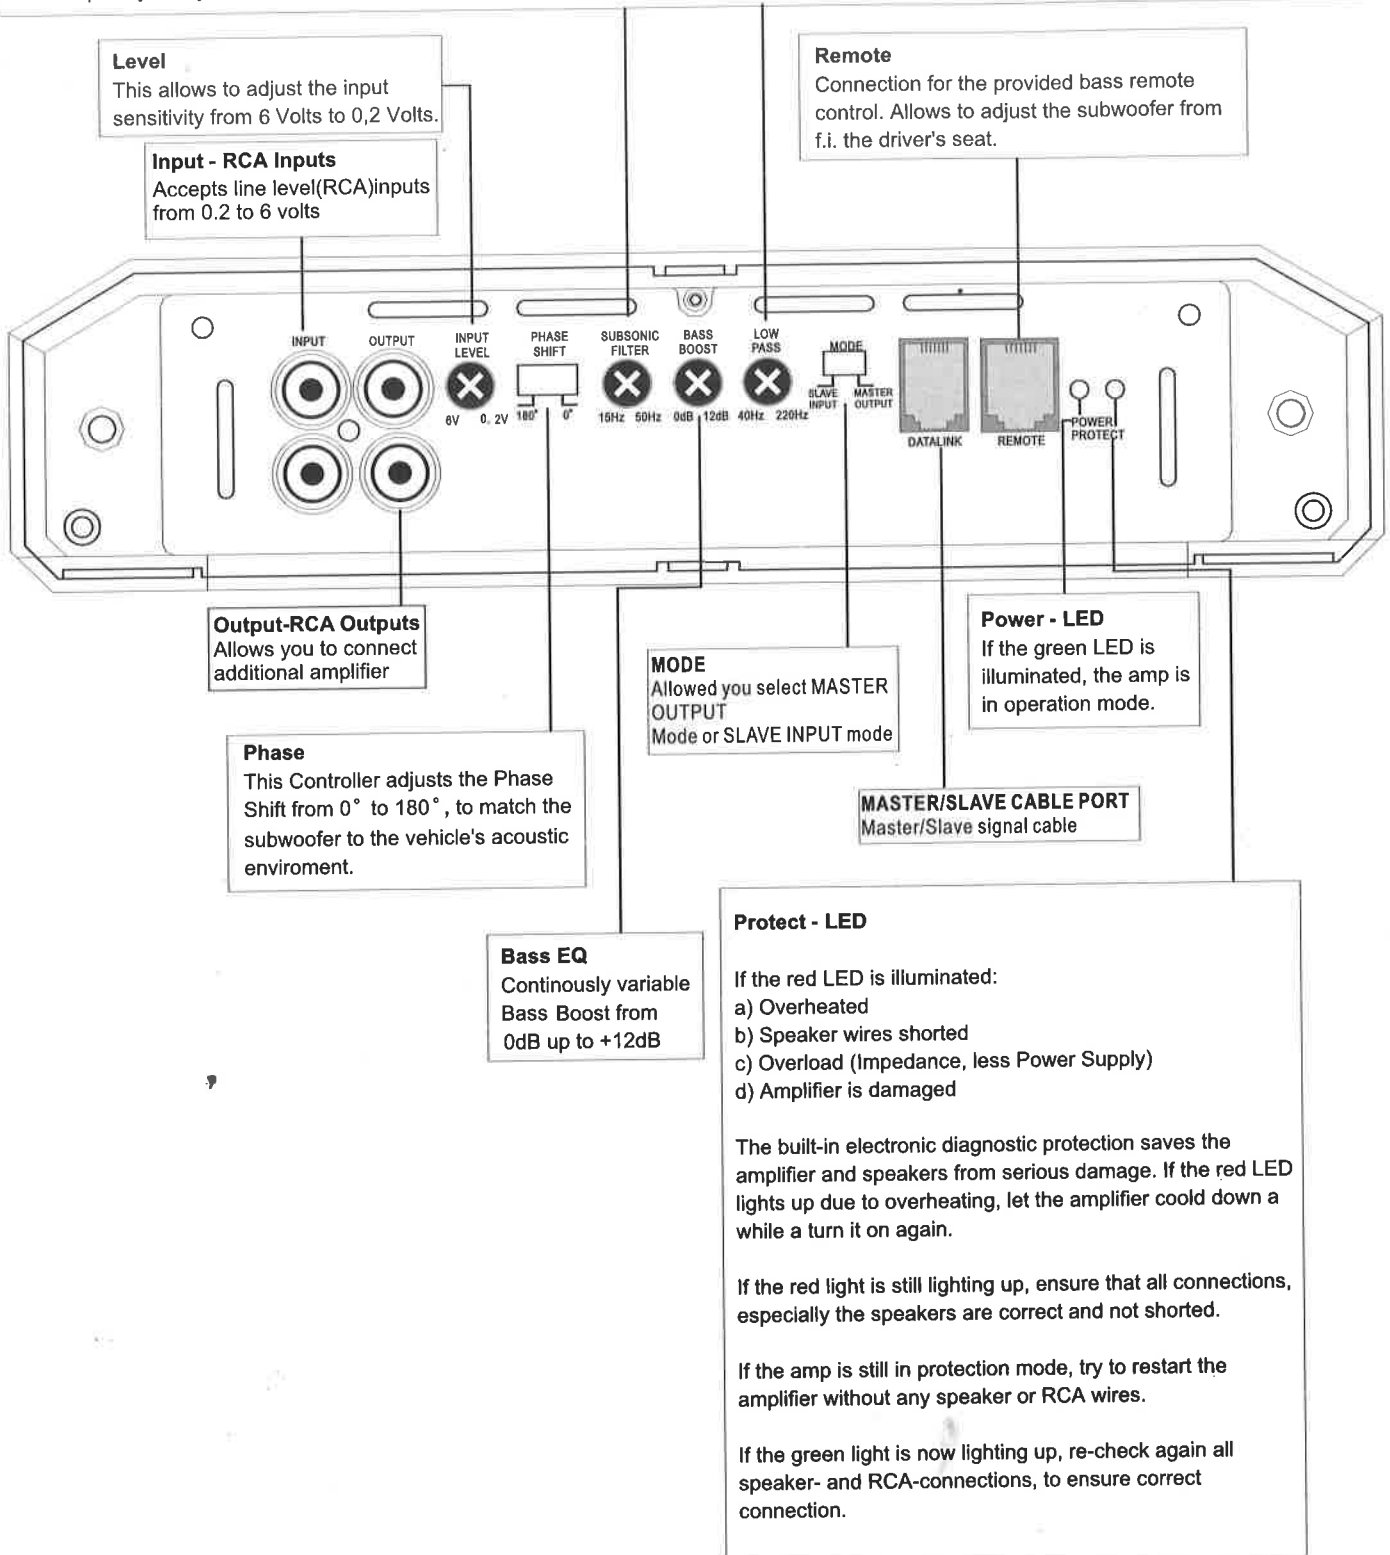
Level
This allows to adjust the input sensitivity from 6 Volts to 0,2 Volts.

Input - RCA Inputs
Accepts line level(RCA)inputs from 0.2 to 6 volts

Remote
Connection for the provided bass remote control. Allows to adjust the subwoofer from f.i. the driver's seat.

INPUT
OUTPUT
INPUT LEVEL
6V 0.2V
PHASE SHIFT
180° 0°
SUBSONIC FILTER
15Hz 50Hz
BASS BOOST
0dB 12dB
LOW PASS
40Hz 220Hz
MODE
SLAVE INPUT
MASTER OUTPUT
DATALINK
REMOTE
POWER
PROTECT

Output-RCA Outputs
Allows you to connect additional amplifier

MODE
Allowed you select MASTER OUTPUT Mode or SLAVE INPUT mode

Power - LED
If the green LED is illuminated, the amp is in operation mode.

Phase
This Controller adjusts the Phase Shift from 0° to 180°, to match the subwoofer to the vehicle's acoustic enviroment.

MASTER/SLAVE CABLE PORT
Master/Slave signal cable

Bass EQ
Continously variable Bass Boost from 0dB up to +12dB

Protect - LED

If the red LED is illuminated:
a) Overheated
b) Speaker wires shorted
c) Overload (Impedance, less Power Supply)
d) Amplifier is damaged

The built-in electronic diagnostic protection saves the amplifier and speakers from serious damage. If the red LED lights up due to overheating, let the amplifier coold down a while a turn it on again.

If the red light is still lighting up, ensure that all connections, especially the speakers are correct and not shorted.

If the amp is still in protection mode, try to restart the amplifier without any speaker or RCA wires.

If the green light is now lighting up, re-check again all speaker- and RCA-connections, to ensure correct connection.